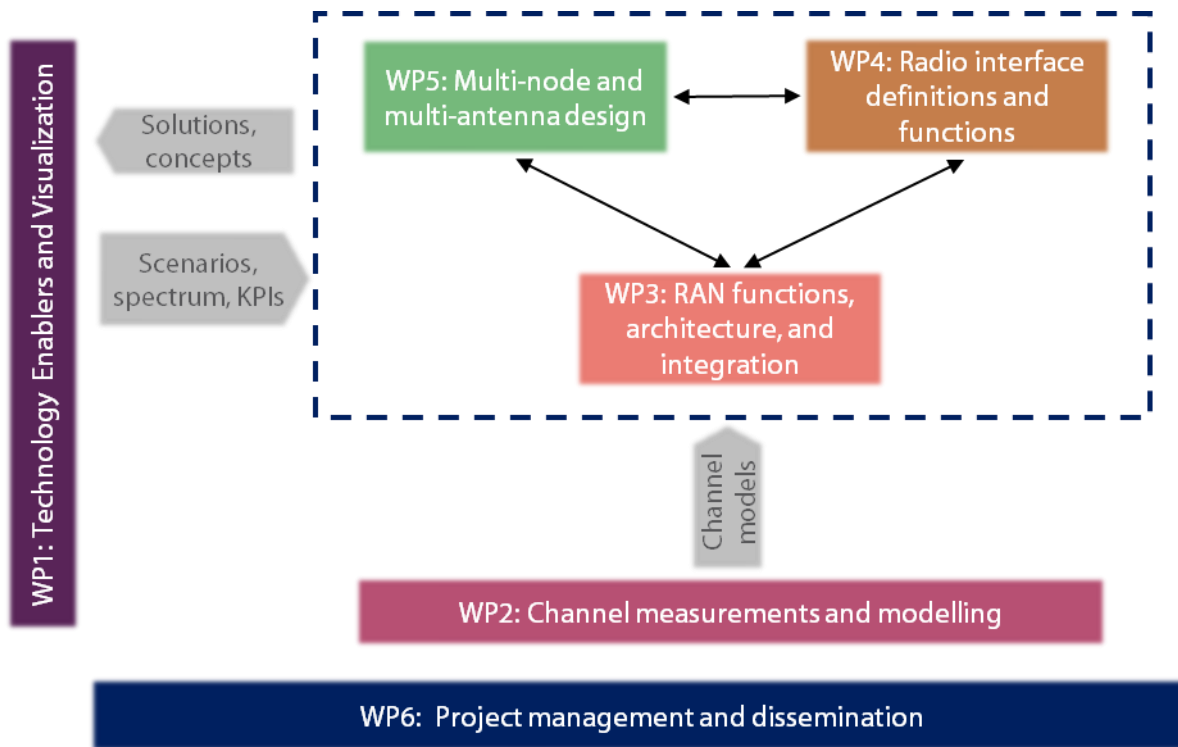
WP1: Technology Enablers and Visualization

Solutions, concepts

Scenarios, spectrum, KPIs

WP5: Multi-node and multi-antenna design

WP4: Radio interface definitions and functions

WP3: RAN functions, architecture, and integration

Channel models

WP2: Channel measurements and modelling

WP6: Project management and dissemination